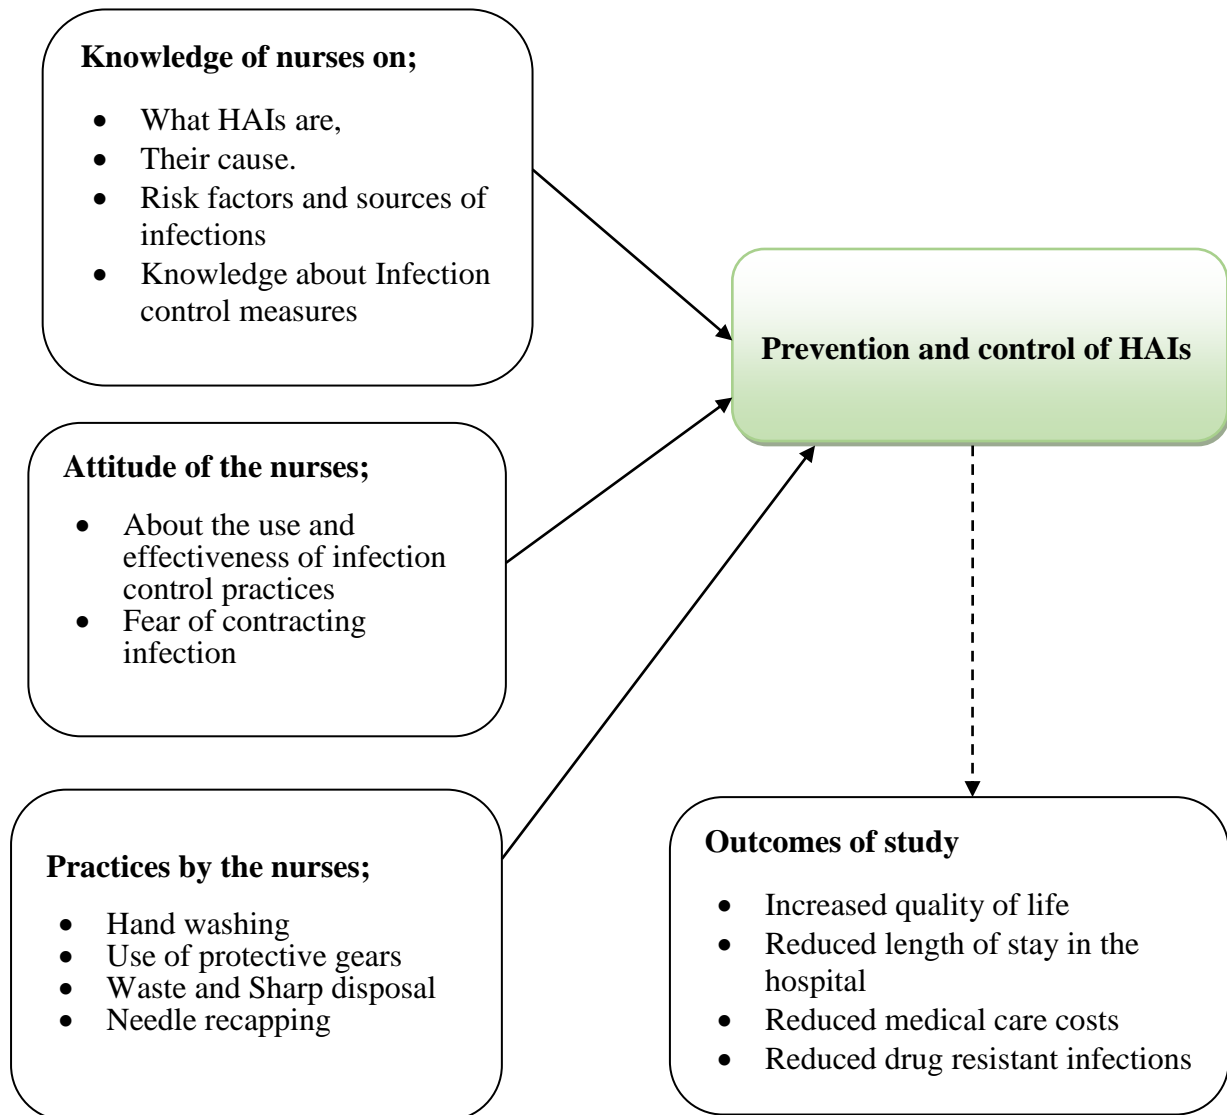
**Knowledge of nurses on;**

- What HAIs are,
- Their cause.
- Risk factors and sources of infections
- Knowledge about Infection control measures

**Prevention and control of HAIs**

**Attitude of the nurses;**

- About the use and effectiveness of infection control practices
- Fear of contracting infection

**Practices by the nurses;**

- Hand washing
- Use of protective gears
- Waste and Sharp disposal
- Needle recapping

**Outcomes of study**

- Increased quality of life
- Reduced length of stay in the hospital
- Reduced medical care costs
- Reduced drug resistant infections